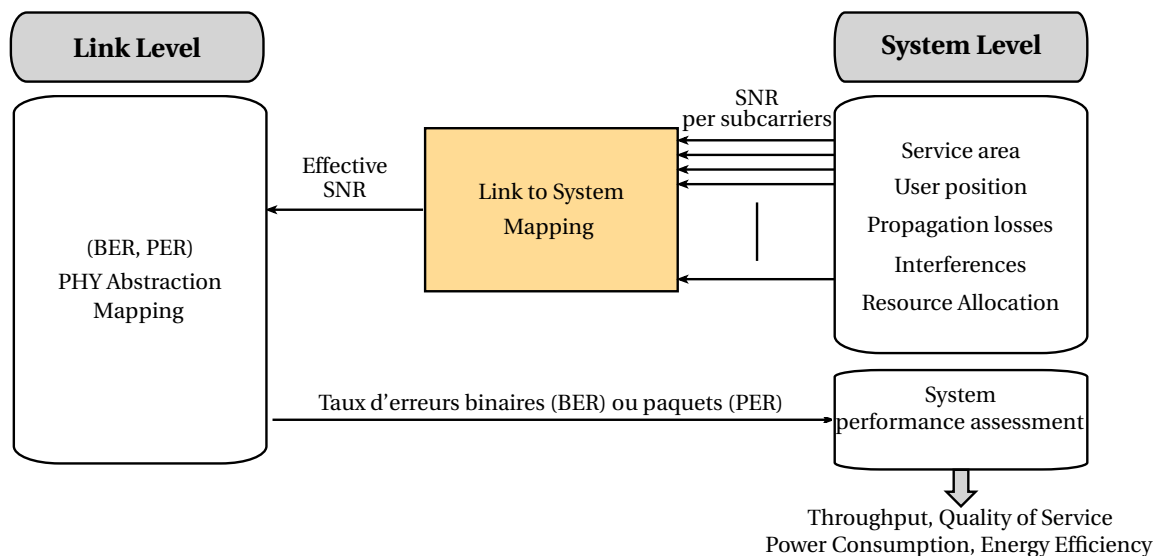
Link Level

System Level

SNR
per subcarriers

Effective
SNR

Link to System
Mapping

Service area
User position
Propagation losses
Interferences
Resource Allocation

(BER, PER)
PHY Abstraction
Mapping

Taux d’erreurs binaires (BER) ou paquets (PER)

System
performance assessment

Throughput, Quality of Service
Power Consumption, Energy Efficiency